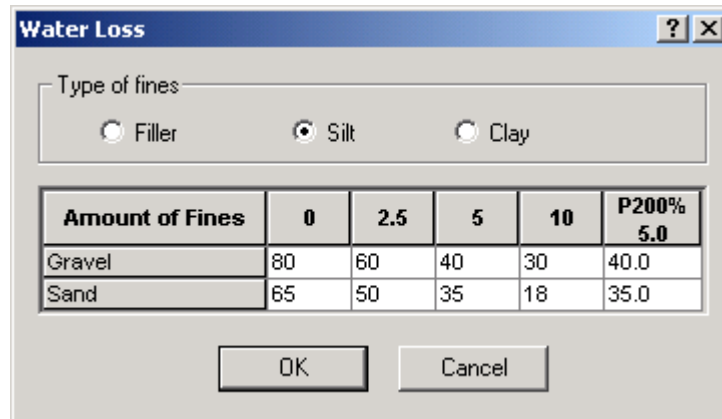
Water Loss

? X

Type of fines

Filler Silt Clay

| Amount of Fines | 0 | 2.5 | 5 | 10 | P200% 5.0 |
|---|---|---|---|---|---|
| Gravel | 80 | 60 | 40 | 30 | 40.0 |
| Sand | 65 | 50 | 35 | 18 | 35.0 |

OK Cancel